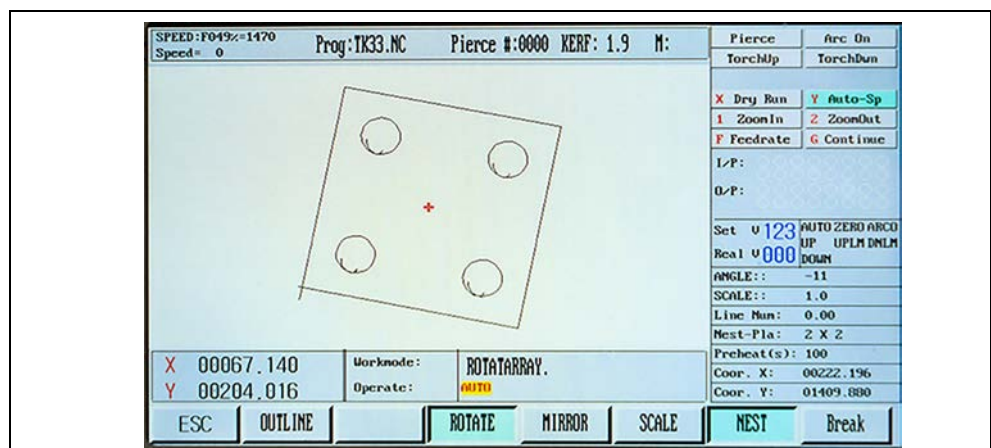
SPEED:F049%=1470
Speed= 0

Prog:TK33.NC

Pierce #:0000 KERF: 1.9 M:

Pierce
Arc On
TorchUp
TorchDwn

X Dry Run
Y Auto-Sp
1 ZoomIn
2 ZoomOut
F Feedrate
G Continue

I/P:

O/P:

Set V 123
AUTO ZERO ARCO
UP UPLM DNLM
Real V 000
DOWN

| ANGLE:: | -11 |
|---|---|
| SCALE:: | 1.0 |
| Line Num: | 0.00 |
| Nest-Pla: | 2 X 2 |
| Preheat(s): | 100 |
| Coor. X: | 00222.196 |
| Coor. Y: | 01409.880 |

X 00067.140
Y 00204.016

Workmode: ROTATARRAY.
Operate: AUTO

ESC
OUTLINE
ROTATE
MIRROR
SCALE
NEST
Break